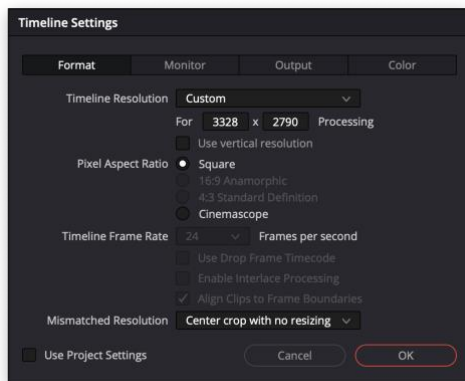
Timeline Settings

Format | Monitor | Output | Color

Timeline Resolution Custom

For 3328 x 2790 Processing

Use vertical resolution

Pixel Aspect Ratio Square

16:9 Anamorphic

4:3 Standard Definition

Cinemascope

Timeline Frame Rate 24 Frames per second

Use Drop Frame Timecode

Enable Interlace Processing

Align Clips to Frame Boundaries

Mismatched Resolution Center crop with no resizing

Use Project Settings

Cancel

OK